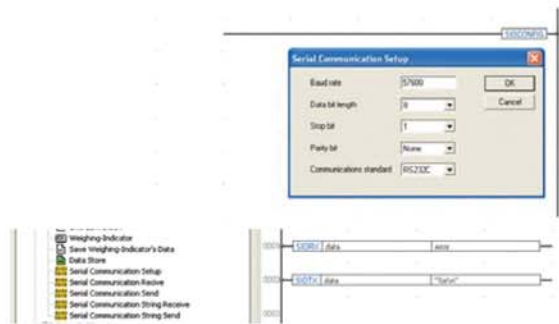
SIOCONFIG

Serial Communication Setup

Baud rate 57600

Data bit length 8

Stop bit 1

Parity bit None

Communications standard RS232C

OK

Cancel

Weighing Indicator
Save Weighing Indicator's Data
Data Store
Serial Communication Setup
Serial Communication Recive
Serial Communication Send
Serial Communication String Receive
Serial Communication String Send

0001 SIORX data ascs

0002 SIOTX data "Safari"

0003